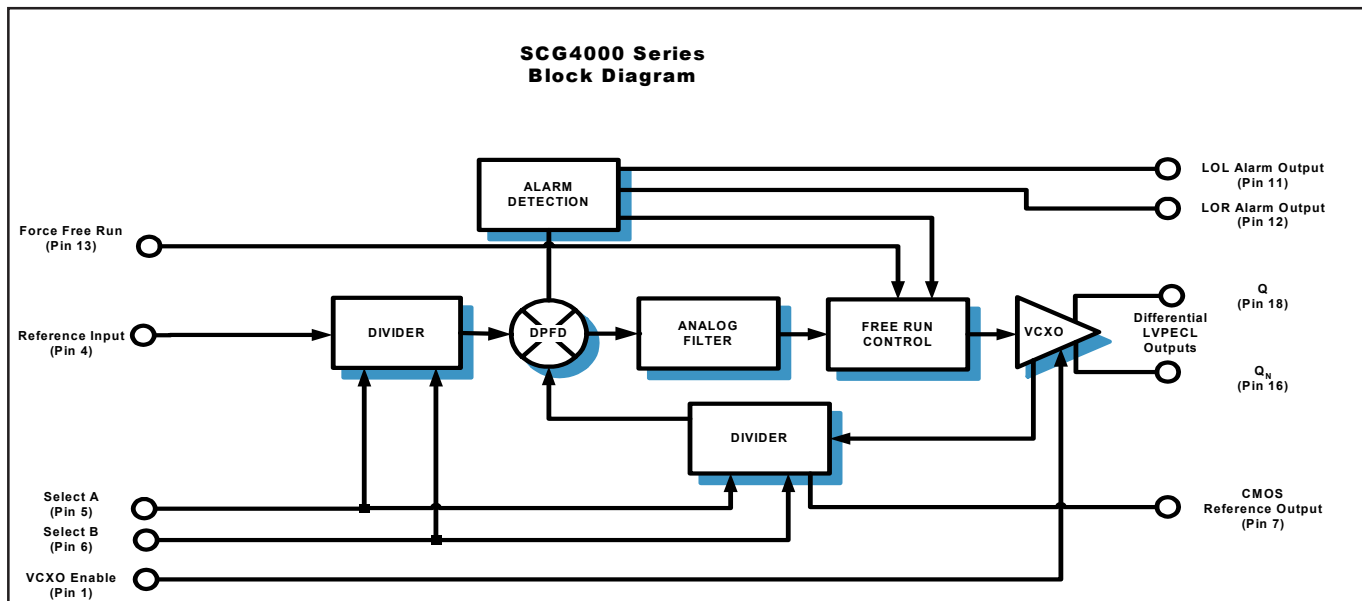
SCG4000 Series
Block Diagram

ALARM DETECTION

LOL Alarm Output (Pin 11)

LOR Alarm Output (Pin 12)

Force Free Run (Pin 13)

Reference Input (Pin 4)

DIVIDER

DPFD

ANALOG FILTER

FREE RUN CONTROL

VCXO

Q (Pin 18)

Differential LVPECL Outputs

$Q_N$ (Pin 16)

DIVIDER

Select A (Pin 5)

Select B (Pin 6)

CMOS Reference Output (Pin 7)

VCXO Enable (Pin 1)